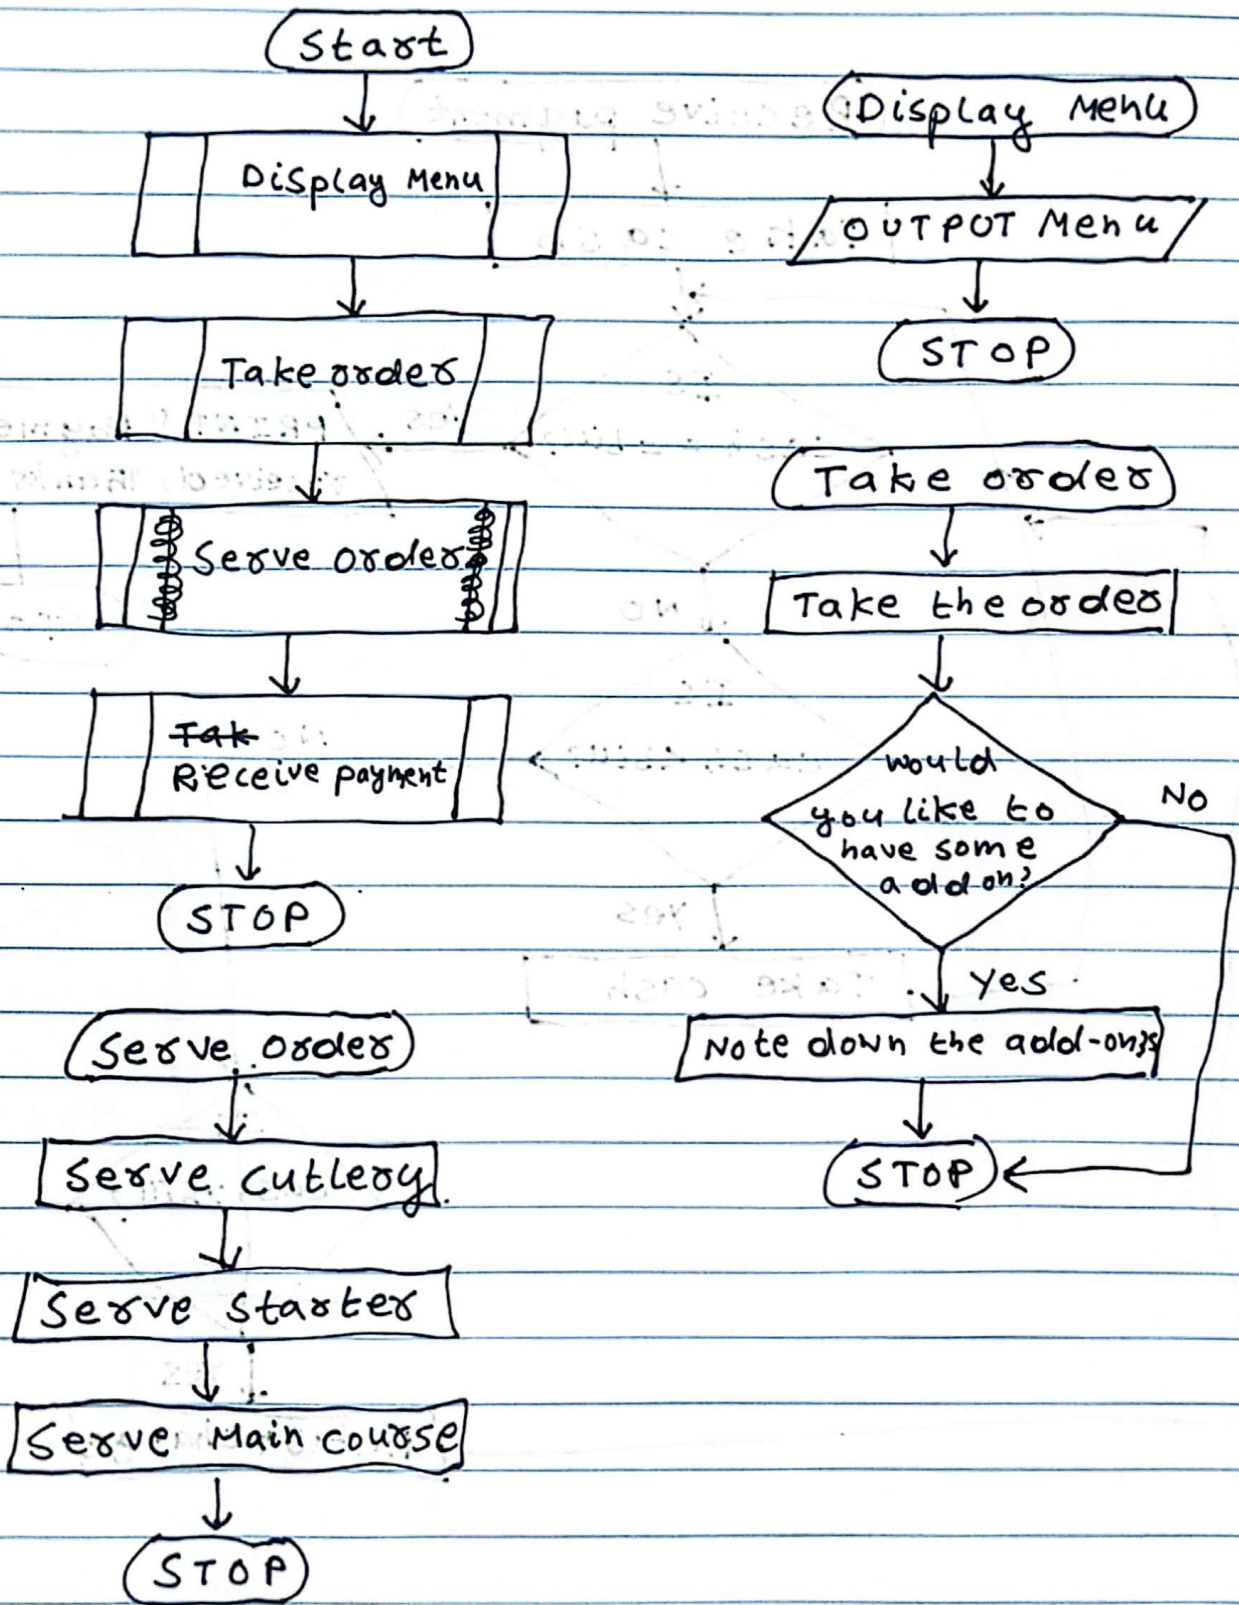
Start

Display Menu

Take order

Serve order

~~Tak~~ Receive payment

STOP

Display Menu

OUTPUT Menu

STOP

Take order

Take the order

would you like to have some add on?

No

yes

Note down the add-ons

STOP

Serve order

Serve cutlery

Serve Starter

Serve Main course

STOP